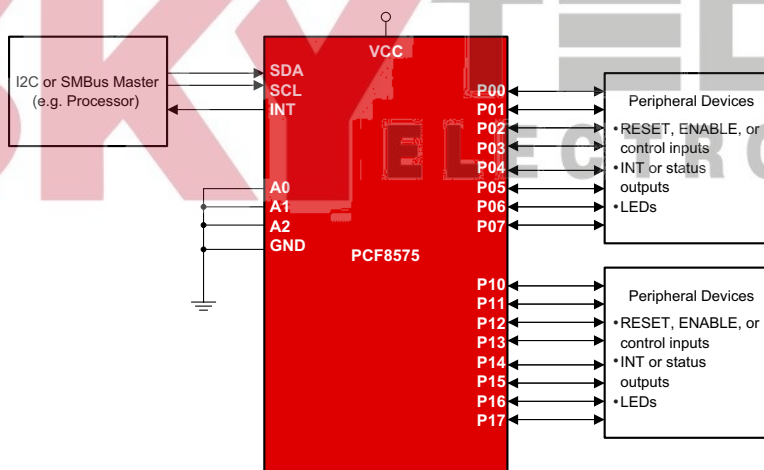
I2C or SMBus Master (e.g. Processor)

VCC

SDA
SCL
INT

A0
A1
A2
GND

PCF8575

P00
P01
P02
P03
P04
P05
P06
P07

P10
P11
P12
P13
P14
P15
P16
P17

Peripheral Devices
•RESET, ENABLE, or control inputs
•INT or status outputs
•LEDs

Peripheral Devices
•RESET, ENABLE, or control inputs
•INT or status outputs
•LEDs